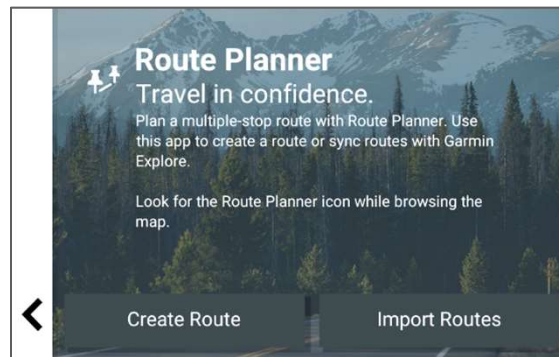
Route Planner
Travel in confidence.
Plan a multiple-stop route with Route Planner. Use this app to create a route or sync routes with Garmin Explore.

Look for the Route Planner icon while browsing the map.

Create Route
Import Routes